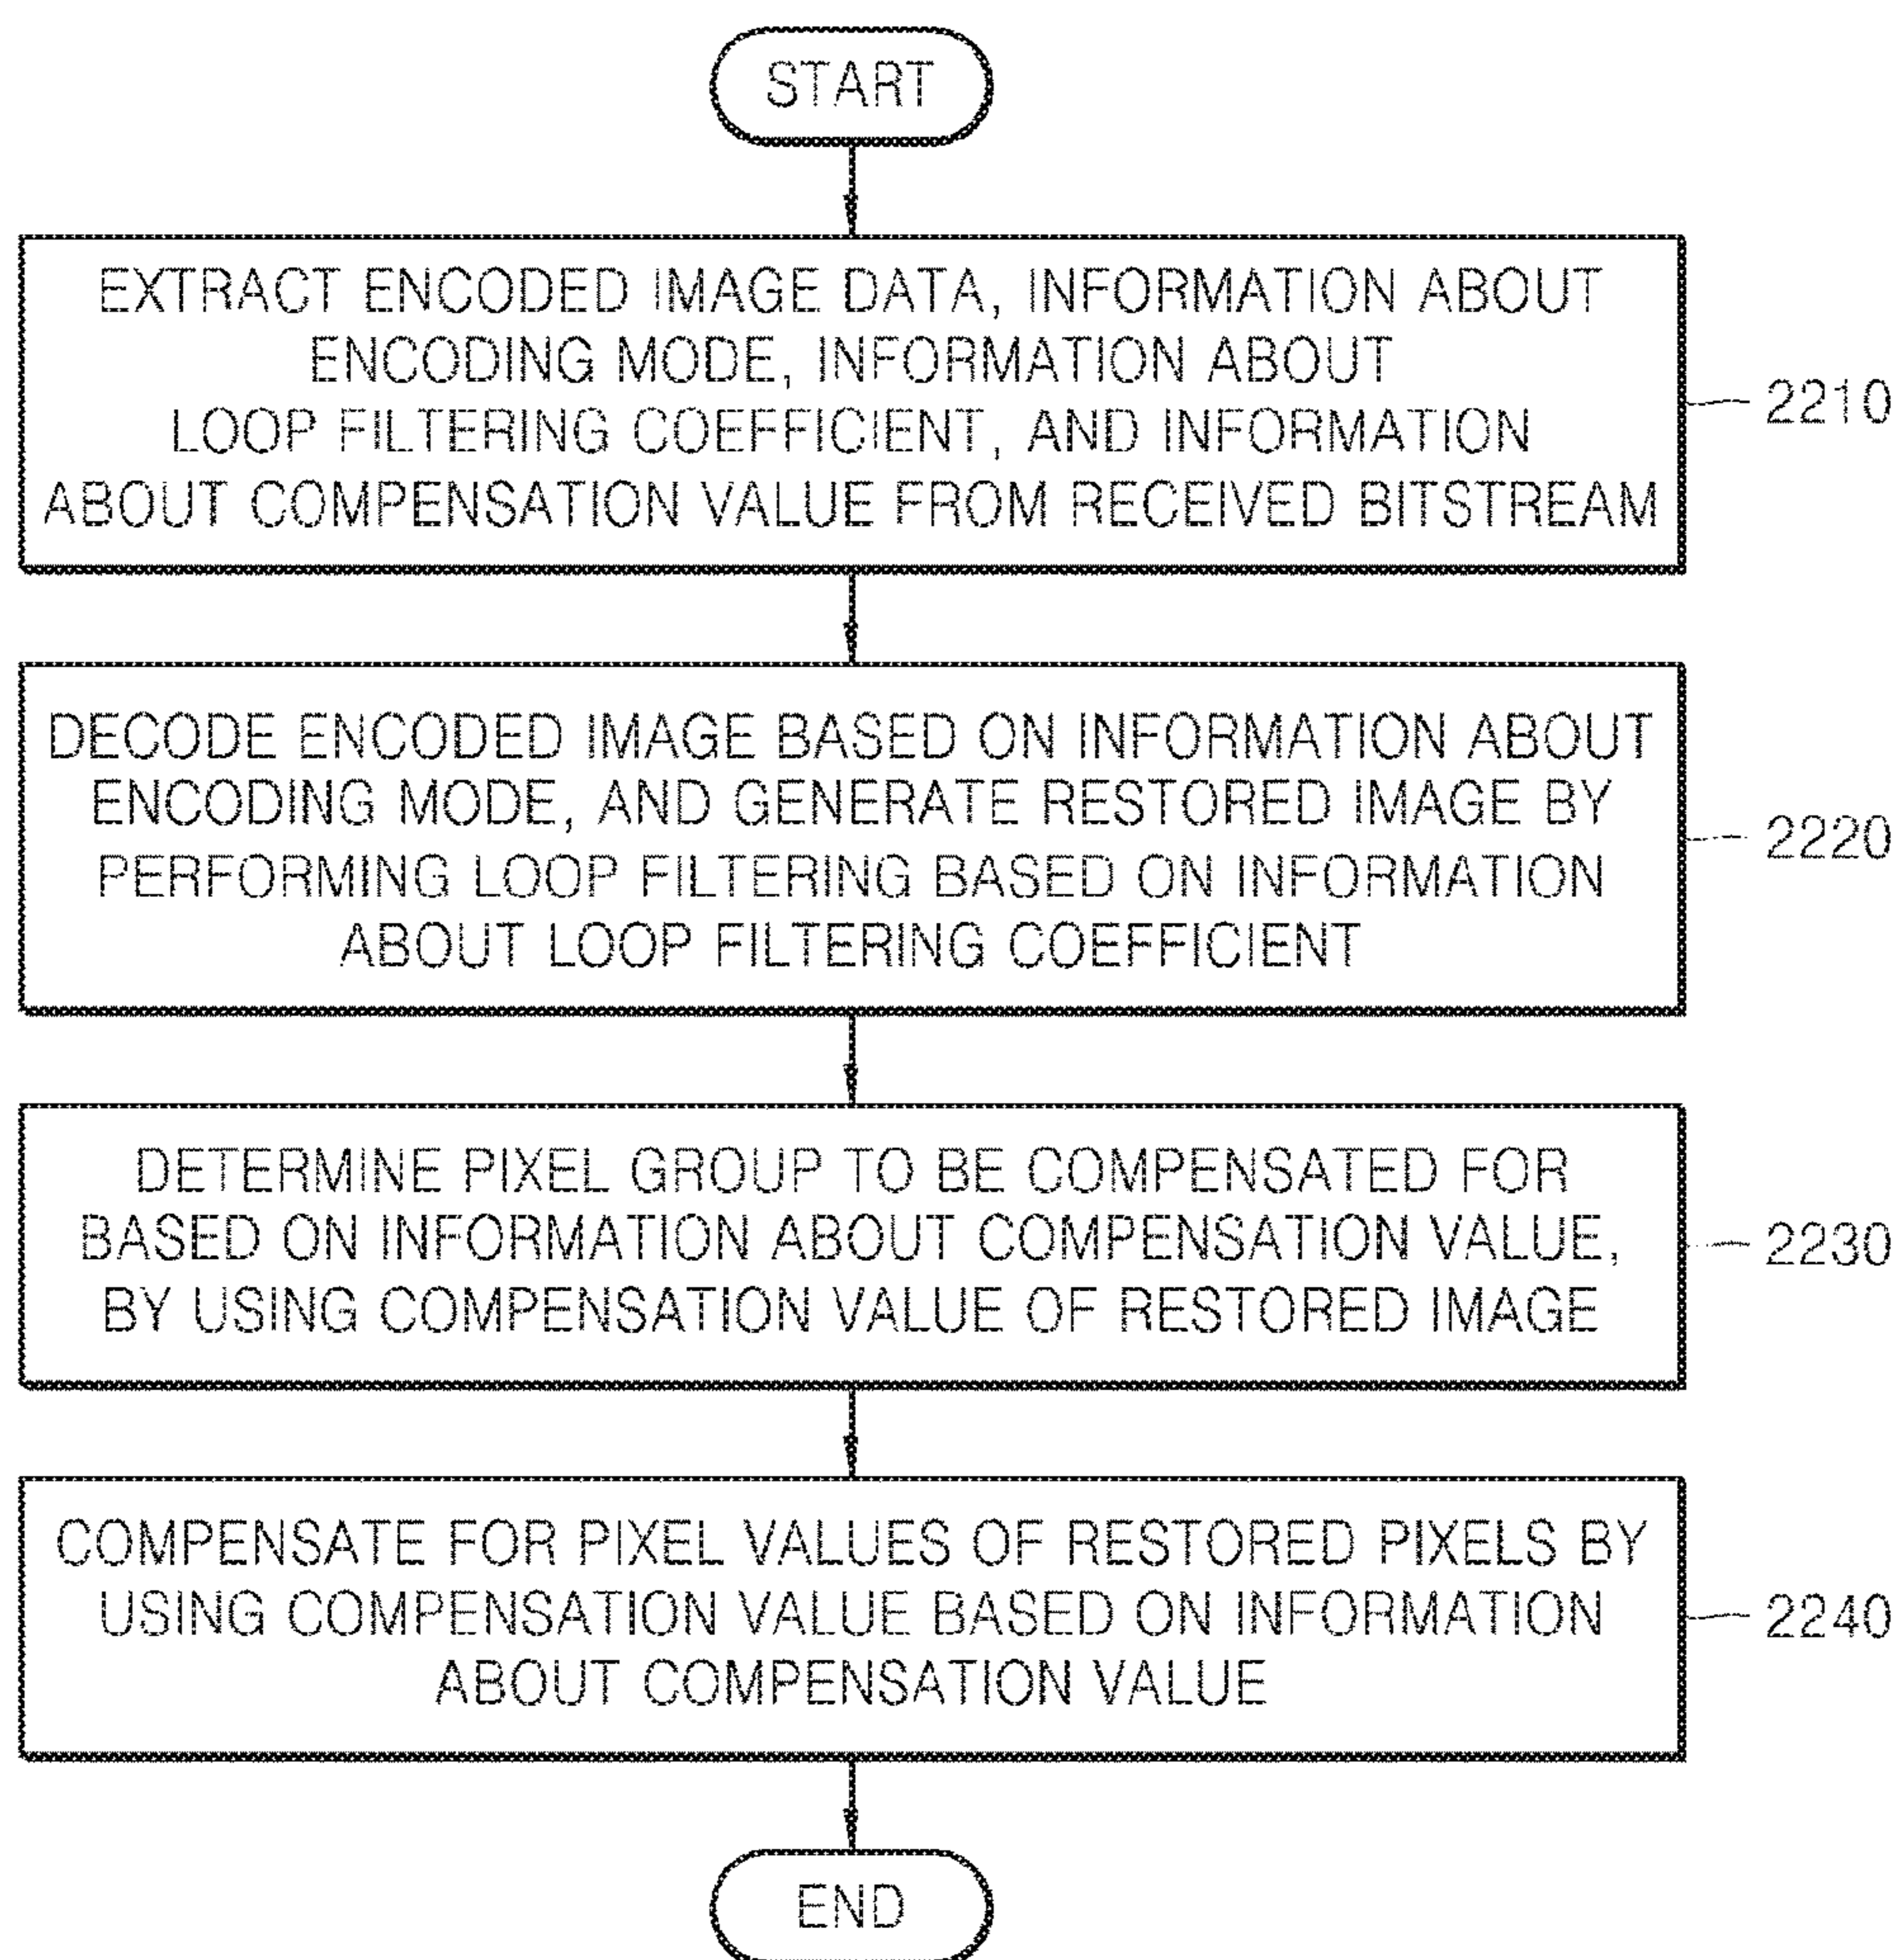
START

EXTRACT ENCODED IMAGE DATA, INFORMATION ABOUT ENCODING MODE, INFORMATION ABOUT LOOP FILTERING COEFFICIENT, AND INFORMATION ABOUT COMPENSATION VALUE FROM RECEIVED BITSTREAM

2210

DECODE ENCODED IMAGE BASED ON INFORMATION ABOUT ENCODING MODE, AND GENERATE RESTORED IMAGE BY PERFORMING LOOP FILTERING BASED ON INFORMATION ABOUT LOOP FILTERING COEFFICIENT

2220

DETERMINE PIXEL GROUP TO BE COMPENSATED FOR BASED ON INFORMATION ABOUT COMPENSATION VALUE, BY USING COMPENSATION VALUE OF RESTORED IMAGE

2230

COMPENSATE FOR PIXEL VALUES OF RESTORED PIXELS BY USING COMPENSATION VALUE BASED ON INFORMATION ABOUT COMPENSATION VALUE

2240

END